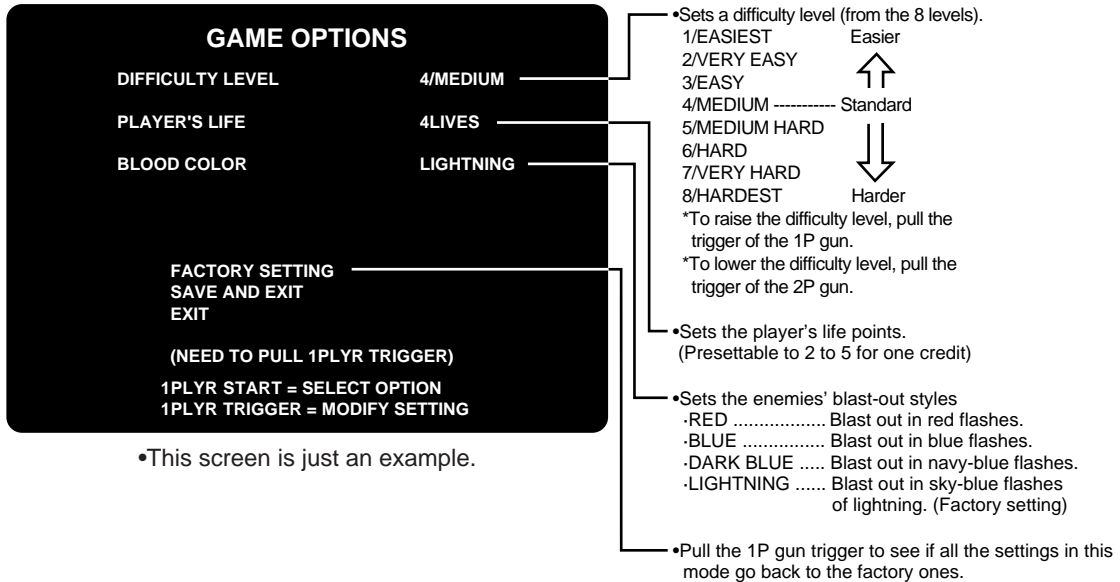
GAME OPTIONS

DIFFICULTY LEVEL 4/MEDIUM

PLAYER'S LIFE 4LIVES

BLOOD COLOR LIGHTNING

FACTORY SETTING
SAVE AND EXIT
EXIT

(NEED TO PULL 1PLYR TRIGGER)

1PLYR START = SELECT OPTION
1PLYR TRIGGER = MODIFY SETTING

•This screen is just an example.

•Sets a difficulty level (from the 8 levels).
1/EASIEST Easier
2/VERY EASY
3/EASY
4/MEDIUM ----------- Standard
5/MEDIUM HARD
6/HARD
7/VERY HARD
8/HARDEST Harder
*To raise the difficulty level, pull the trigger of the 1P gun.
*To lower the difficulty level, pull the trigger of the 2P gun.

•Sets the player's life points.
(Presettable to 2 to 5 for one credit)

•Sets the enemies' blast-out styles
·RED .................. Blast out in red flashes.
·BLUE ................ Blast out in blue flashes.
·DARK BLUE ..... Blast out in navy-blue flashes.
·LIGHTNING ...... Blast out in sky-blue flashes of lightning. (Factory setting)

•Pull the 1P gun trigger to see if all the settings in this mode go back to the factory ones.